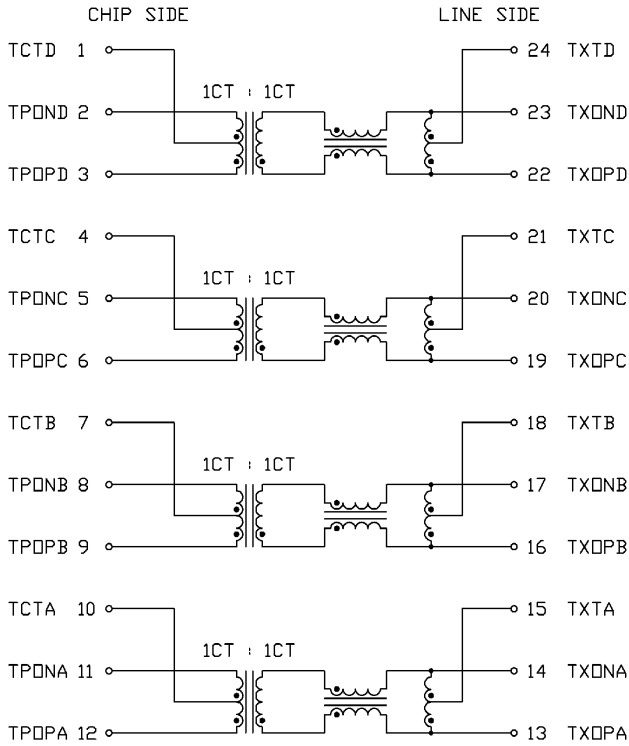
CHIP SIDE

LINE SIDE

TCTD 1
TP□ND 2
TP□PD 3
1CT : 1CT
24 TXTD
23 TX□ND
22 TX□PD

TCTC 4
TP□NC 5
TP□PC 6
1CT : 1CT
21 TXTC
20 TX□NC
19 TX□PC

TCTB 7
TP□NB 8
TP□PB 9
1CT : 1CT
18 TXTB
17 TX□NB
16 TX□PB

TCTA 10
TP□NA 11
TP□PA 12
1CT : 1CT
15 TXTA
14 TX□NA
13 TX□PA